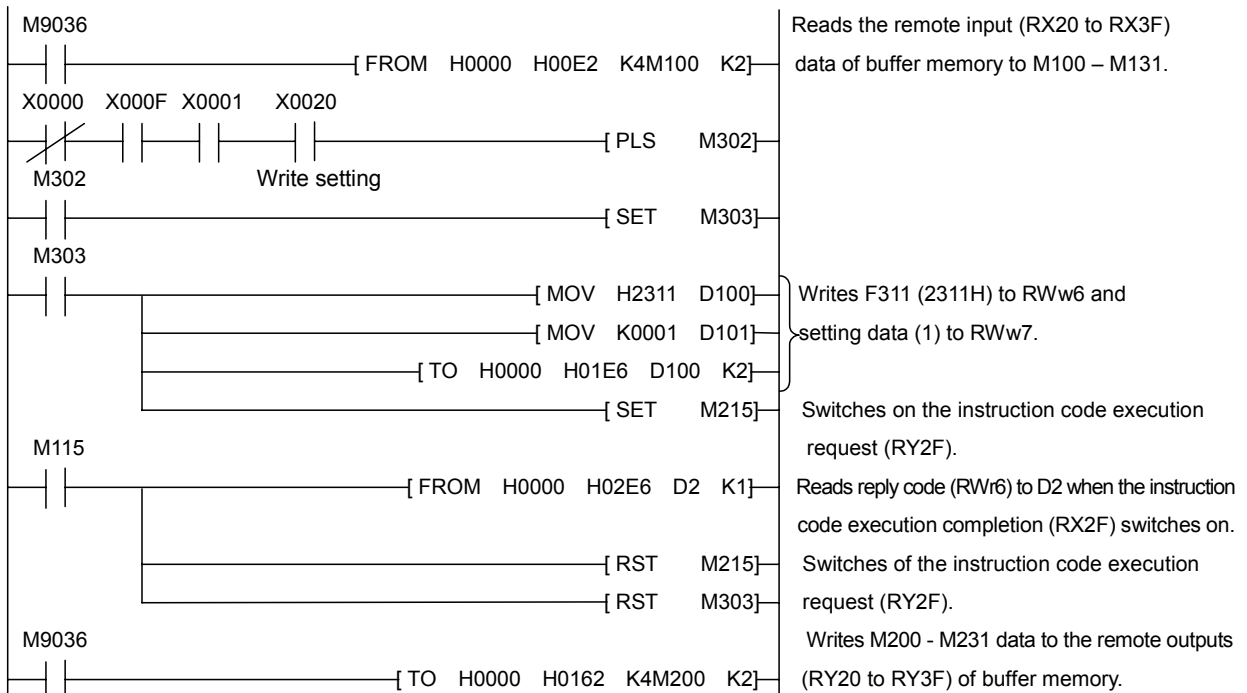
M9036

[ FROM H0000 H00E2 K4M100 K2]

Reads the remote input (RX20 to RX3F) data of buffer memory to M100 – M131.

X0000 X000F X0001 X0020

[ PLS M302]

Write setting

M302

[ SET M303]

M303

[ MOV H2311 D100]

[ MOV K0001 D101]

[ TO H0000 H01E6 D100 K2]

Writes F311 (2311H) to RWw6 and setting data (1) to RWw7.

[ SET M215]

Switches on the instruction code execution request (RY2F).

M115

[ FROM H0000 H02E6 D2 K1]

Reads reply code (RWr6) to D2 when the instruction code execution completion (RX2F) switches on.

[ RST M215]

Switches of the instruction code execution request (RY2F).

[ RST M303]

M9036

[ TO H0000 H0162 K4M200 K2]

Writes M200 - M231 data to the remote outputs (RY20 to RY3F) of buffer memory.